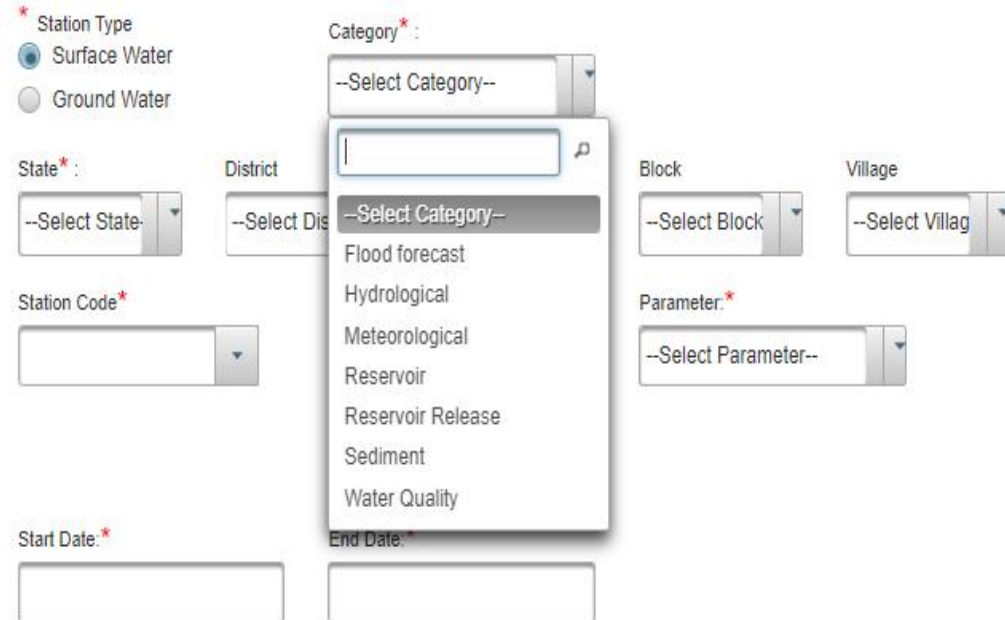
* Station Type
Surface Water
Ground Water

Category* :
--Select Category--

State* :
--Select State-

District
--Select Dis

--Select Category--
Flood forecast
Hydrological
Meteorological
Reservoir
Reservoir Release
Sediment
Water Quality

Block
--Select Block

Village
--Select Villag

Station Code*

Parameter:*
--Select Parameter--

Start Date:*

End Date:*